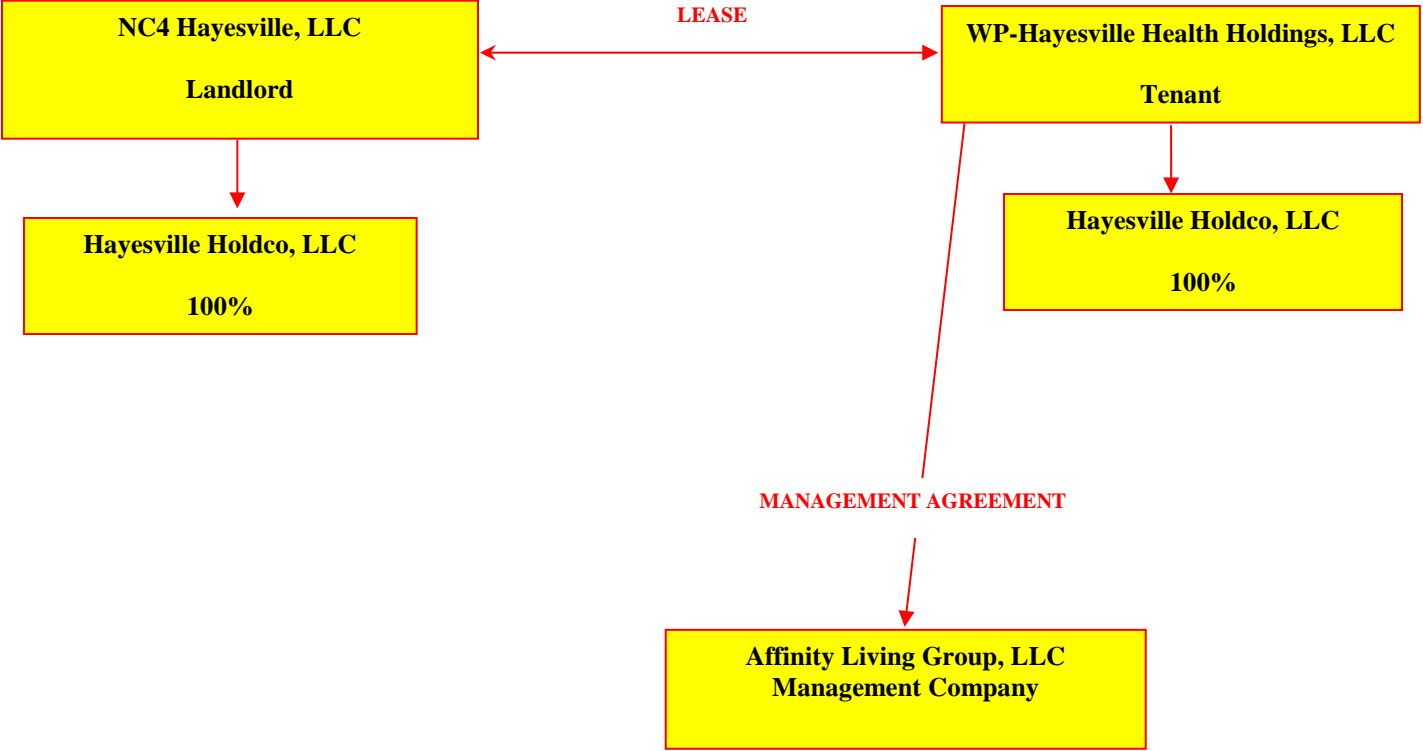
NC4 Hayesville, LLC

Landlord

LEASE

WP-Hayesville Health Holdings, LLC

Tenant

Hayesville Holdco, LLC

100%

Hayesville Holdco, LLC

100%

MANAGEMENT AGREEMENT

Affinity Living Group, LLC
Management Company